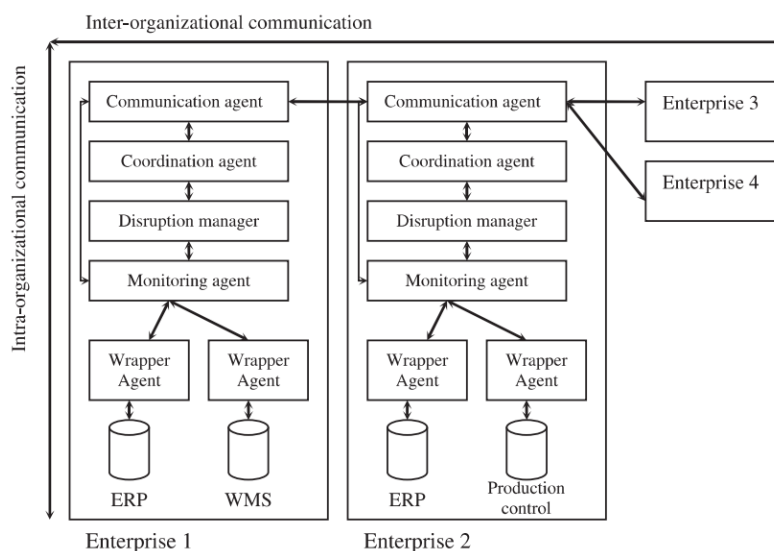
Inter-organizational communication

Intra-organizational communication

Communication agent

Coordination agent

Disruption manager

Monitoring agent

Wrapper Agent

Wrapper Agent

ERP

WMS

Enterprise 1

Communication agent

Coordination agent

Disruption manager

Monitoring agent

Wrapper Agent

Wrapper Agent

ERP

Production control

Enterprise 2

Enterprise 3

Enterprise 4